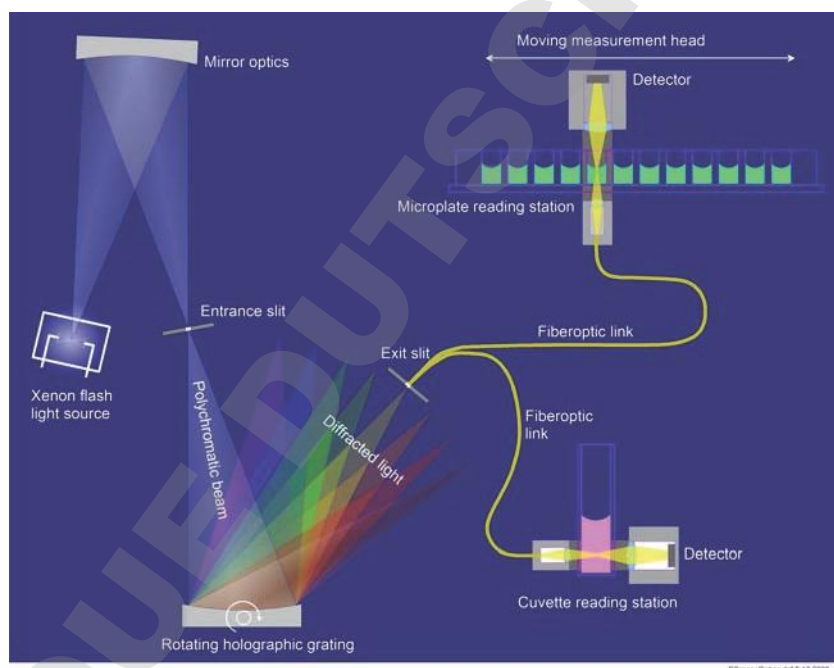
Moving measurement head

Mirror optics

Detector

Microplate reading station

Entrance slit

Fiberoptic link

Exit slit

Xenon flash light source

Polychromatic beam

Diffracted light

Fiberoptic link

Detector

Cuvette reading station

Rotating holographic grating